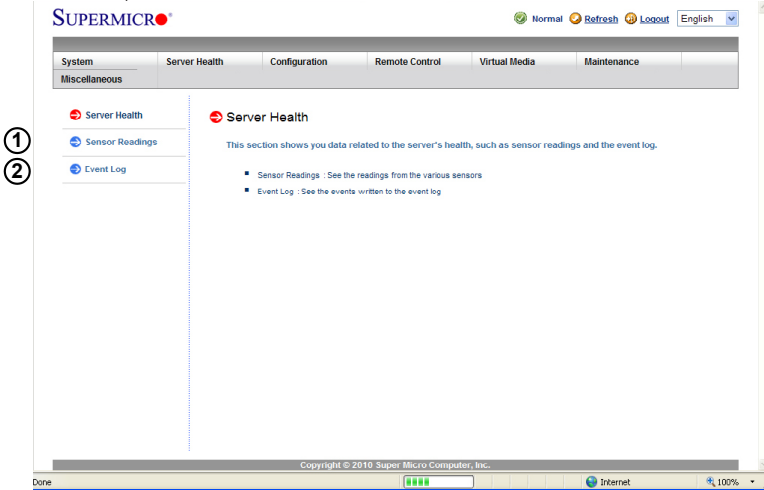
SUPERMICRO®

Normal Refresh Logout English

System | Server Health | Configuration | Remote Control | Virtual Media | Maintenance
Miscellaneous

Server Health
1 Sensor Readings
2 Event Log

Server Health

This section shows you data related to the server's health, such as sensor readings and the event log.

Sensor Readings : See the readings from the various sensors

Event Log : See the events written to the event log

Copyright © 2010 Super Micro Computer, Inc.

Done

Internet

100%